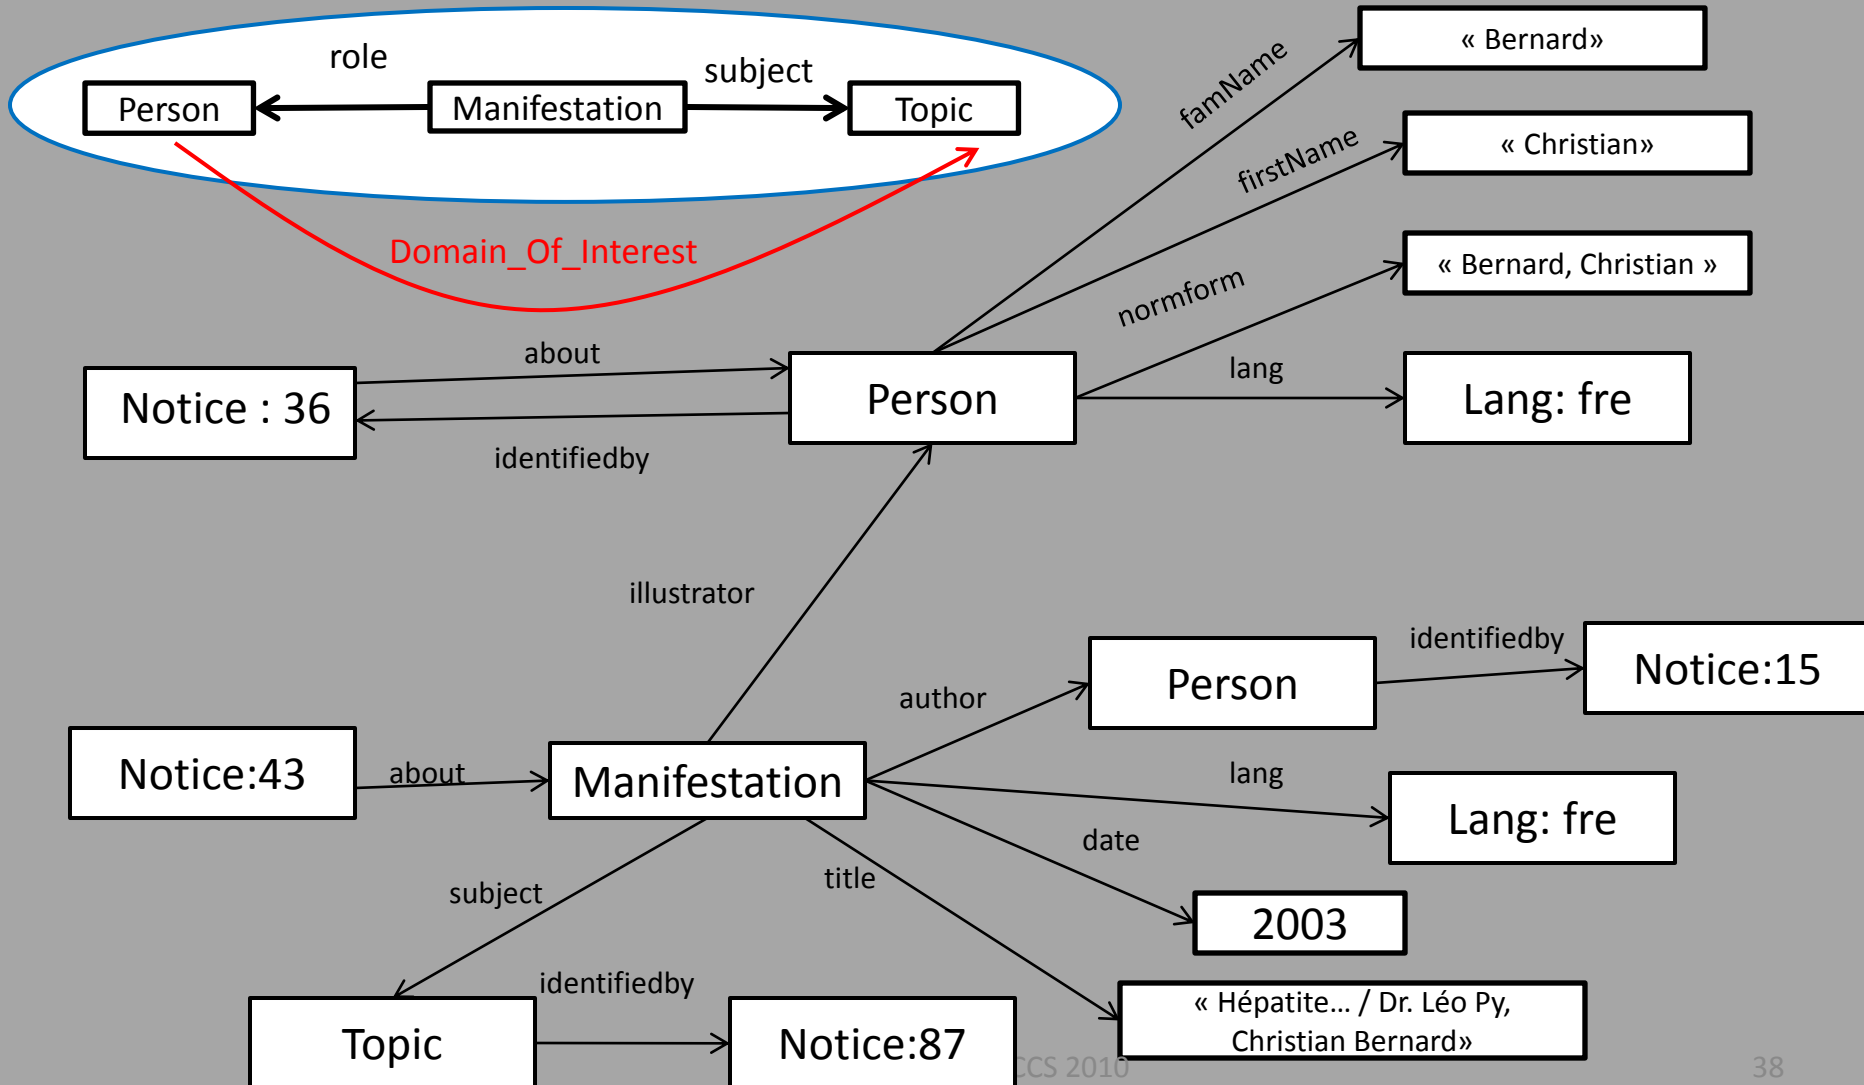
role

Person

Manifestation

subject

Topic

Domain_Of_Interest

famName

« Bernard»

firstName

« Christian»

normform

« Bernard, Christian »

about

Notice : 36

Person

identifiedby

lang

Lang: fre

illustrator

author

Person

identifiedby

Notice:15

Notice:43

about

Manifestation

lang

Lang: fre

date

2003

subject

title

identifiedby

Topic

Notice:87

« Hépatite… / Dr. Léo Py, Christian Bernard»

CCS 2010

38